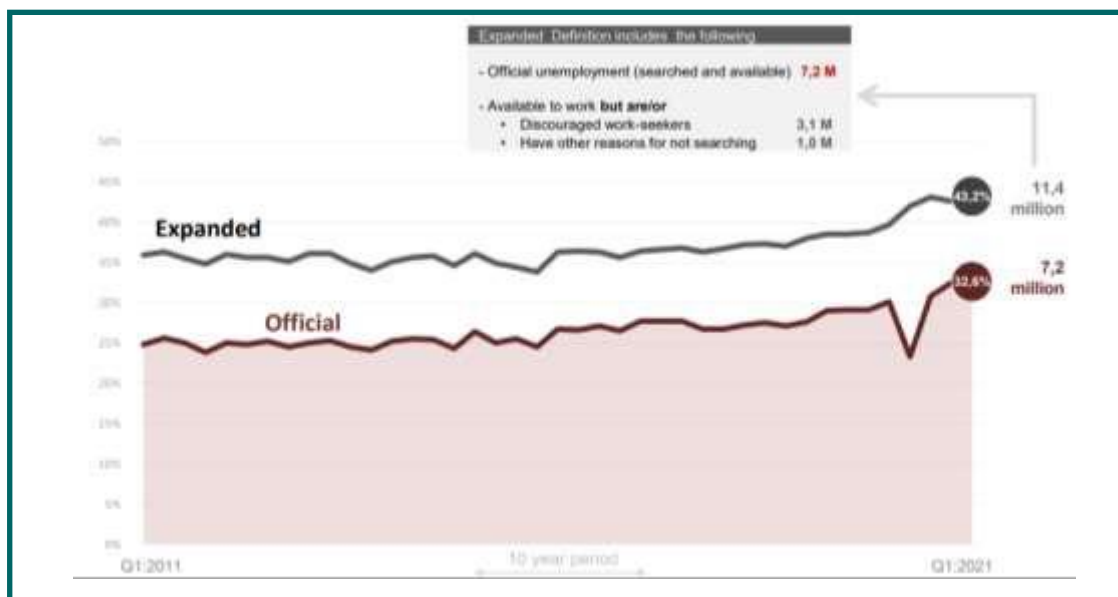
Expanded Definition includes the following

- Official unemployment (searched and available) 7,2 M

- Available to work **but are/or**
• Discouraged work-seekers 3,1 M
• Have other reasons for not searching 1,0 M

50%
45%
40%
35%
30%
25%
20%
15%
10%
5%
0%

Expanded

Official

43,2%

11,4 million

32,6%

7,2 million

Q1:2011

10 year period

Q1:2021